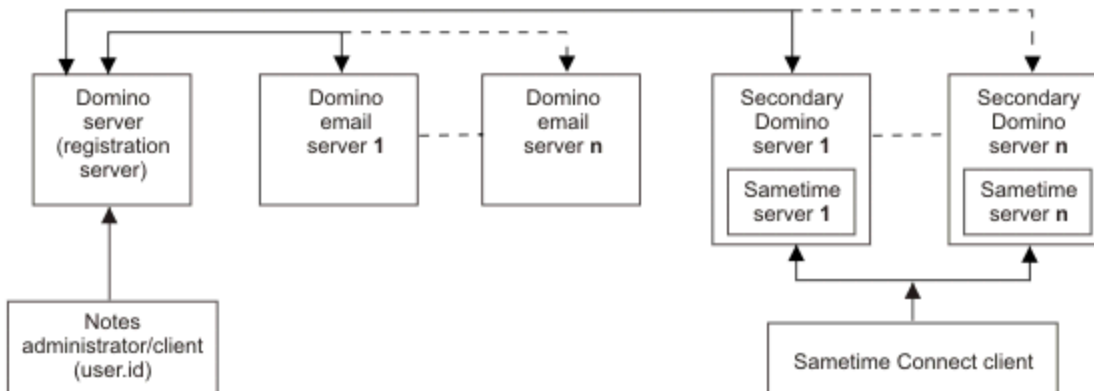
Domino server (registration server)

Domino email server **1**

Domino email server **n**

Secondary Domino server **1**

Sametime server **1**

Secondary Domino server **n**

Sametime server **n**

Notes administrator/client (user.id)

Sametime Connect client